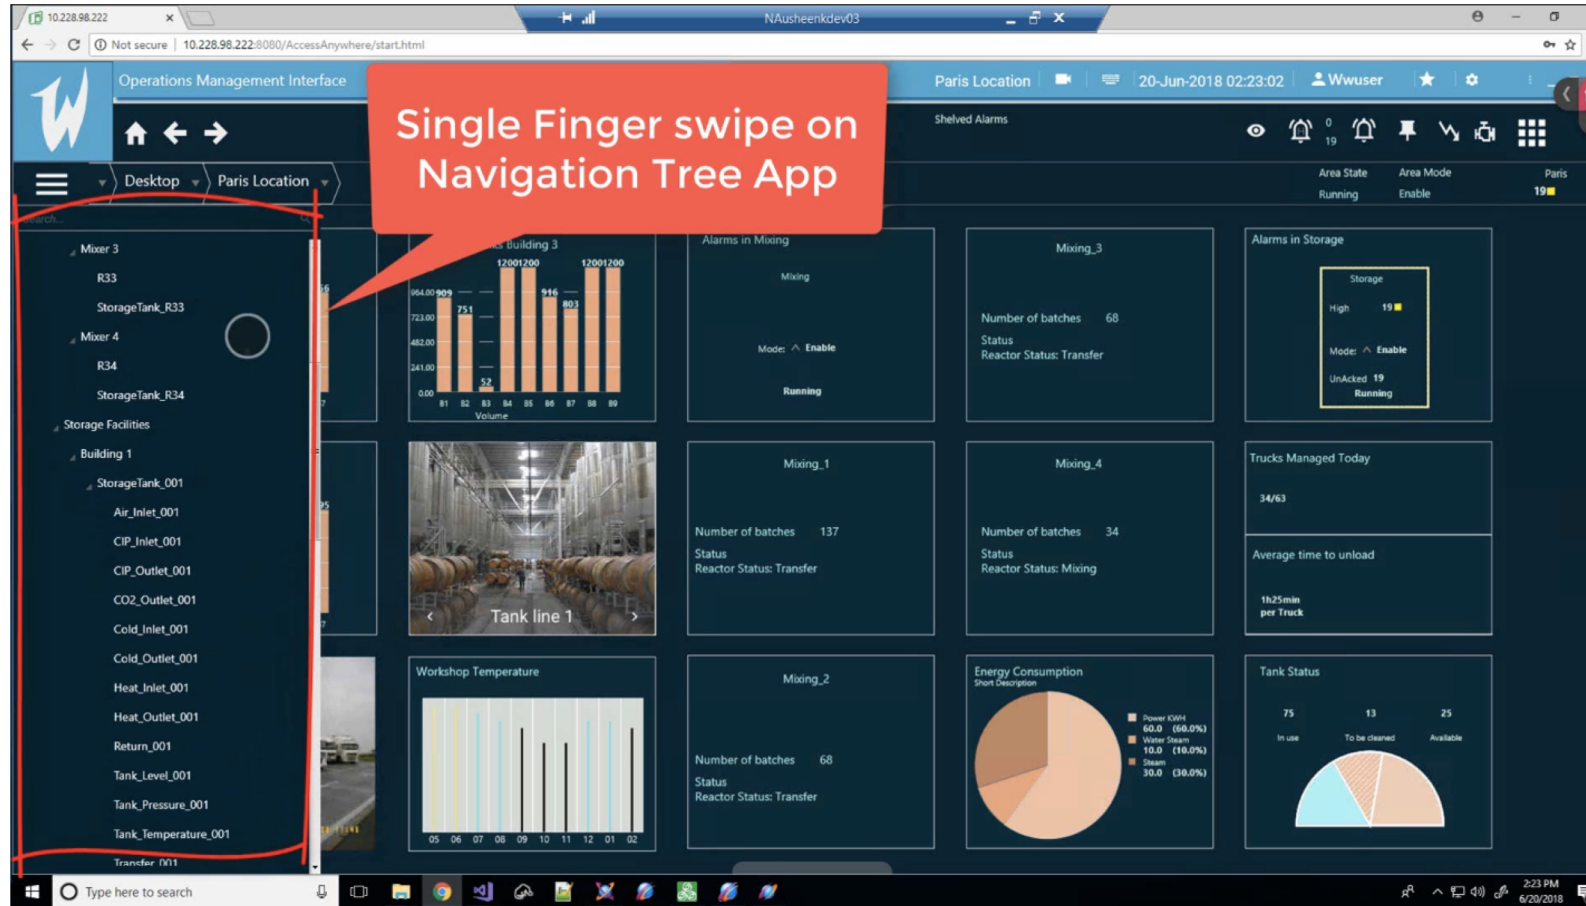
10.228.98.222

NAusheenkdev03

Not secure | 10.228.98.222:8080/AccessAnywhere/start.html

Operations Management Interface

Single Finger swipe on Navigation Tree App

Paris Location

20-Jun-2018 02:23:02

Wwuser

Shelved Alarms

0
19

Area State
Running

Area Mode
Enable

Paris
19

Desktop

Paris Location

Search...

Mixer 3
R33
StorageTank_R33
Mixer 4
R34
StorageTank_R34
Storage Facilities
Building 1
StorageTank_001
Air_Inlet_001
CIP_Inlet_001
CIP_Outlet_001
CO2_Outlet_001
Cold_Inlet_001
Cold_Outlet_001
Heat_Inlet_001
Heat_Outlet_001
Return_001
Tank_Level_001
Tank_Pressure_001
Tank_Temperature_001
Transfer_001

Building 3
12001200 12001200
964.00 909 916
751 803
723.00
482.00
241.00
52
0.00
81 82 83 84 85 86 87 88 89
Volume

Alarms in Mixing
Mixing
Mode: Enable
Running

Mixing_3
Number of batches 68
Status
Reactor Status: Transfer

Alarms in Storage
Storage
High 19
Mode: Enable
UnAcked 19
Running

Tank line 1

Mixing_1
Number of batches 137
Status
Reactor Status: Transfer

Mixing_4
Number of batches 34
Status
Reactor Status: Mixing

Trucks Managed Today
34/63

Average time to unload
1h25min
per Truck

Workshop Temperature
05 06 07 08 09 10 11 12 01 02

Mixing_2
Number of batches 68
Status
Reactor Status: Transfer

Energy Consumption
Short Description
Power KWH
60.0 (60.0%)
Water Steam
10.0 (10.0%)
Steam
30.0 (30.0%)

Tank Status
75 In use
13 To be cleaned
25 Available

Type here to search

2:23 PM
6/20/2018